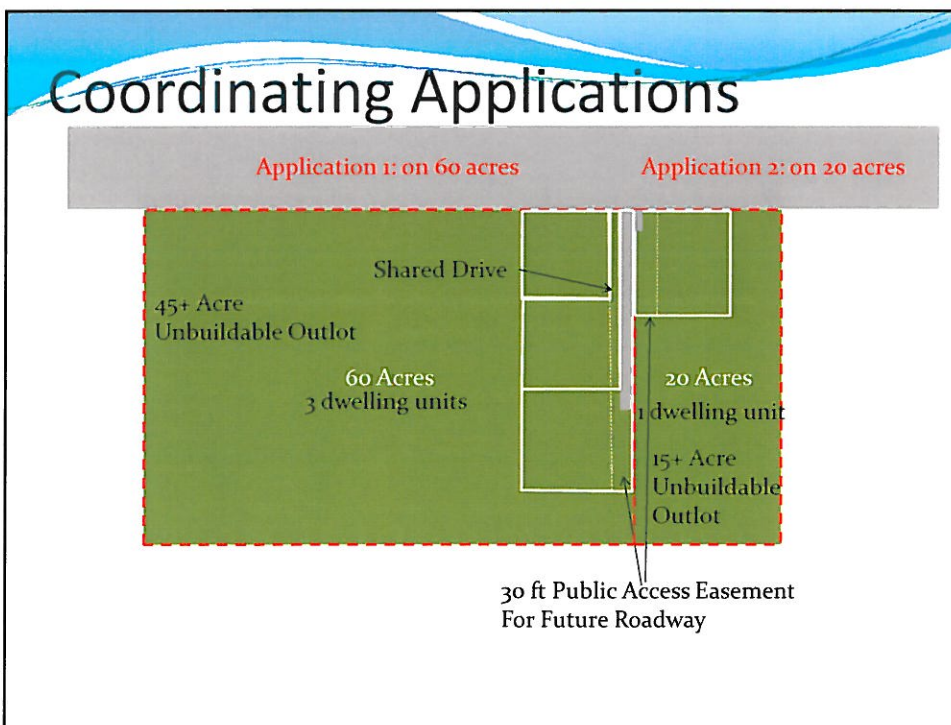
Coordinating Applications

Application 1: on 60 acres

Application 2: on 20 acres

Shared Drive

45+ Acre Unbuildable Outlot

60 Acres
3 dwelling units

20 Acres
1 dwelling unit

15+ Acre Unbuildable Outlot

30 ft Public Access Easement For Future Roadway